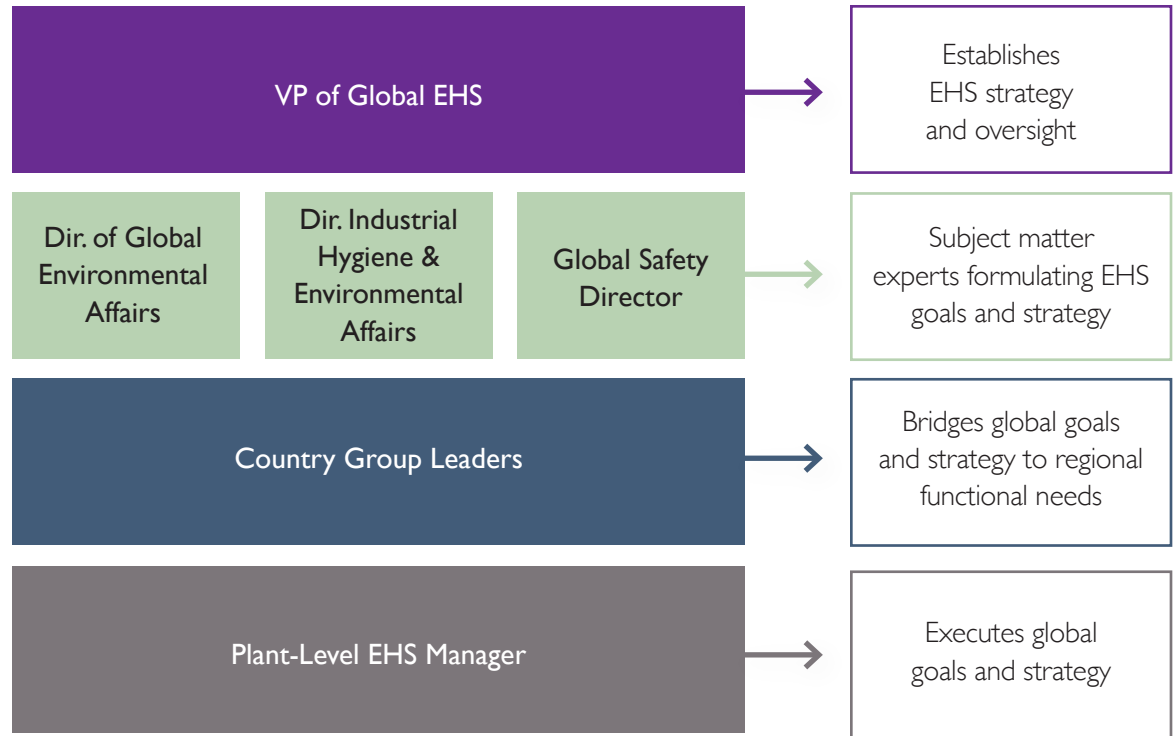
VP of Global EHS

Establishes EHS strategy and oversight

Dir. of Global Environmental Affairs

Dir. Industrial Hygiene & Environmental Affairs

Global Safety Director

Subject matter experts formulating EHS goals and strategy

Country Group Leaders

Bridges global goals and strategy to regional functional needs

Plant-Level EHS Manager

Executes global goals and strategy